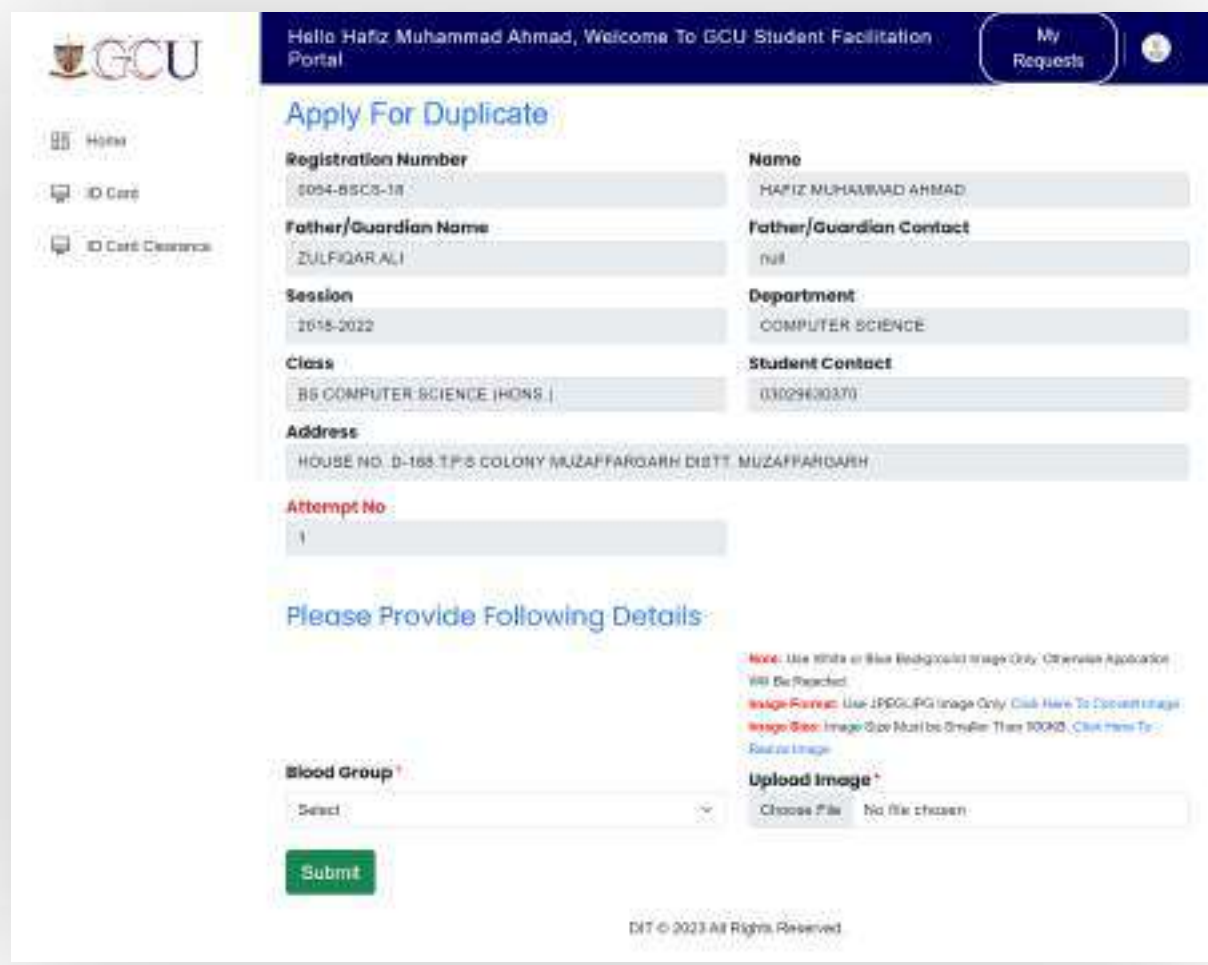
GCU

Home

ID Card

ID Card Clearance

Hello Hafiz Muhammad Ahmad, Welcome To GCU Student Facilitation Portal

My Requests

Apply For Duplicate

Registration Number
0054-BSCS-18

Name
HAFIZ MUHAMMAD AHMAD

Father/Guardian Name
ZULFIQAR ALI

Father/Guardian Contact
null

Session
2018-2022

Department
COMPUTER SCIENCE

Class
BS COMPUTER SCIENCE (HONS.)

Student Contact
03029630370

Address
HOUSE NO. D-188 T.P.S COLONY MUZAFFARGARH DISTT. MUZAFFARGARH

Attempt No
1

Please Provide Following Details

Note: Use White or Blue Background Image Only. Otherwise Application Will Be Rejected
Image Format: Use JPEG/JPG Image Only. Click Here To Convert Image
Image Size: Image Size Must be Smaller Than 900KB. Click Here To Resize Image

Blood Group *
Select

Upload Image *
Choose File No file chosen

Submit

DIT © 2023 All Rights Reserved.